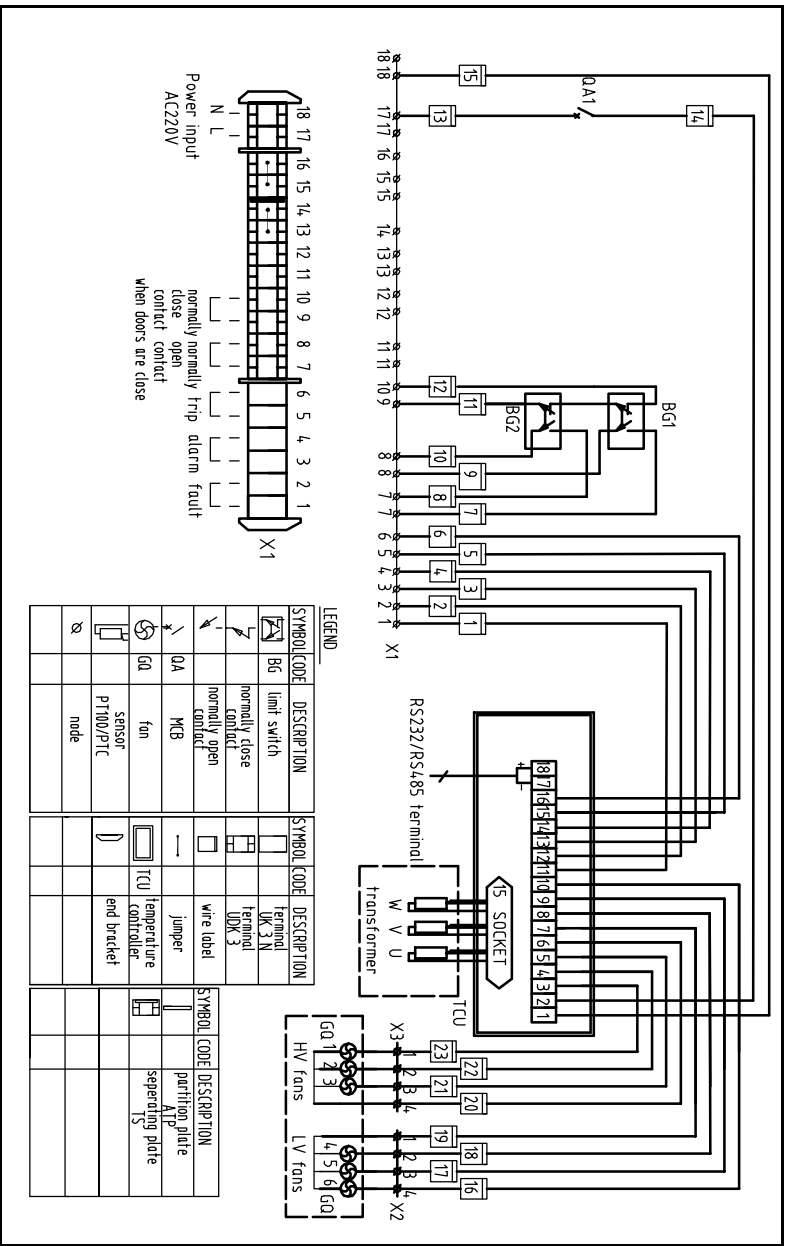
18 18
17 17
16 15 15
14 13 13 12 12
11 11 10 9
8 8 7 7 6 5 5 4 3 2 1
X1

15
13
14
QA1
12
11
10
9
8
7
6
5
4
3
2
1
BG1
BG2

Power input AC220V
N L
18 17 16 15 14 13 12 11 10 9 8 7 6 5 4 3 2 1
X1
normally close contact when doors are close
normally open contact
trip
alarm
fault

LEGEND

| SYMBOL | CODE | DESCRIPTION |
|---|---|---|
| | BG | limit switch |
| | | normally close contact |
| | | normally open contact |
| | QA | MCB |
| | GQ | fan |
| | | sensor PT100/PTC |
| ø | | node |

| SYMBOL | CODE | DESCRIPTION |
|---|---|---|
| | | terminal UK 3 N |
| | | terminal UDK 3 |
| | | wire label |
| | | jumper |
| | TCU | temperature controller |
| | | end bracket |

| SYMBOL | CODE | DESCRIPTION |
|---|---|---|
| | | partition plate ATP |
| | | seperating plate TS |

RS232/RS485 terminal
18 17 16 15 14 13 12 11 10 9 8 7 6 5 4 3 2 1
15 SOCKET
W V U
transformer
TCU

X3
1 2 3 4
23 22 21 20
GQ 1 2 3
HV fans

19 18 17 16
1 2 3 4
4 5 6 GQ
LV fans
X2